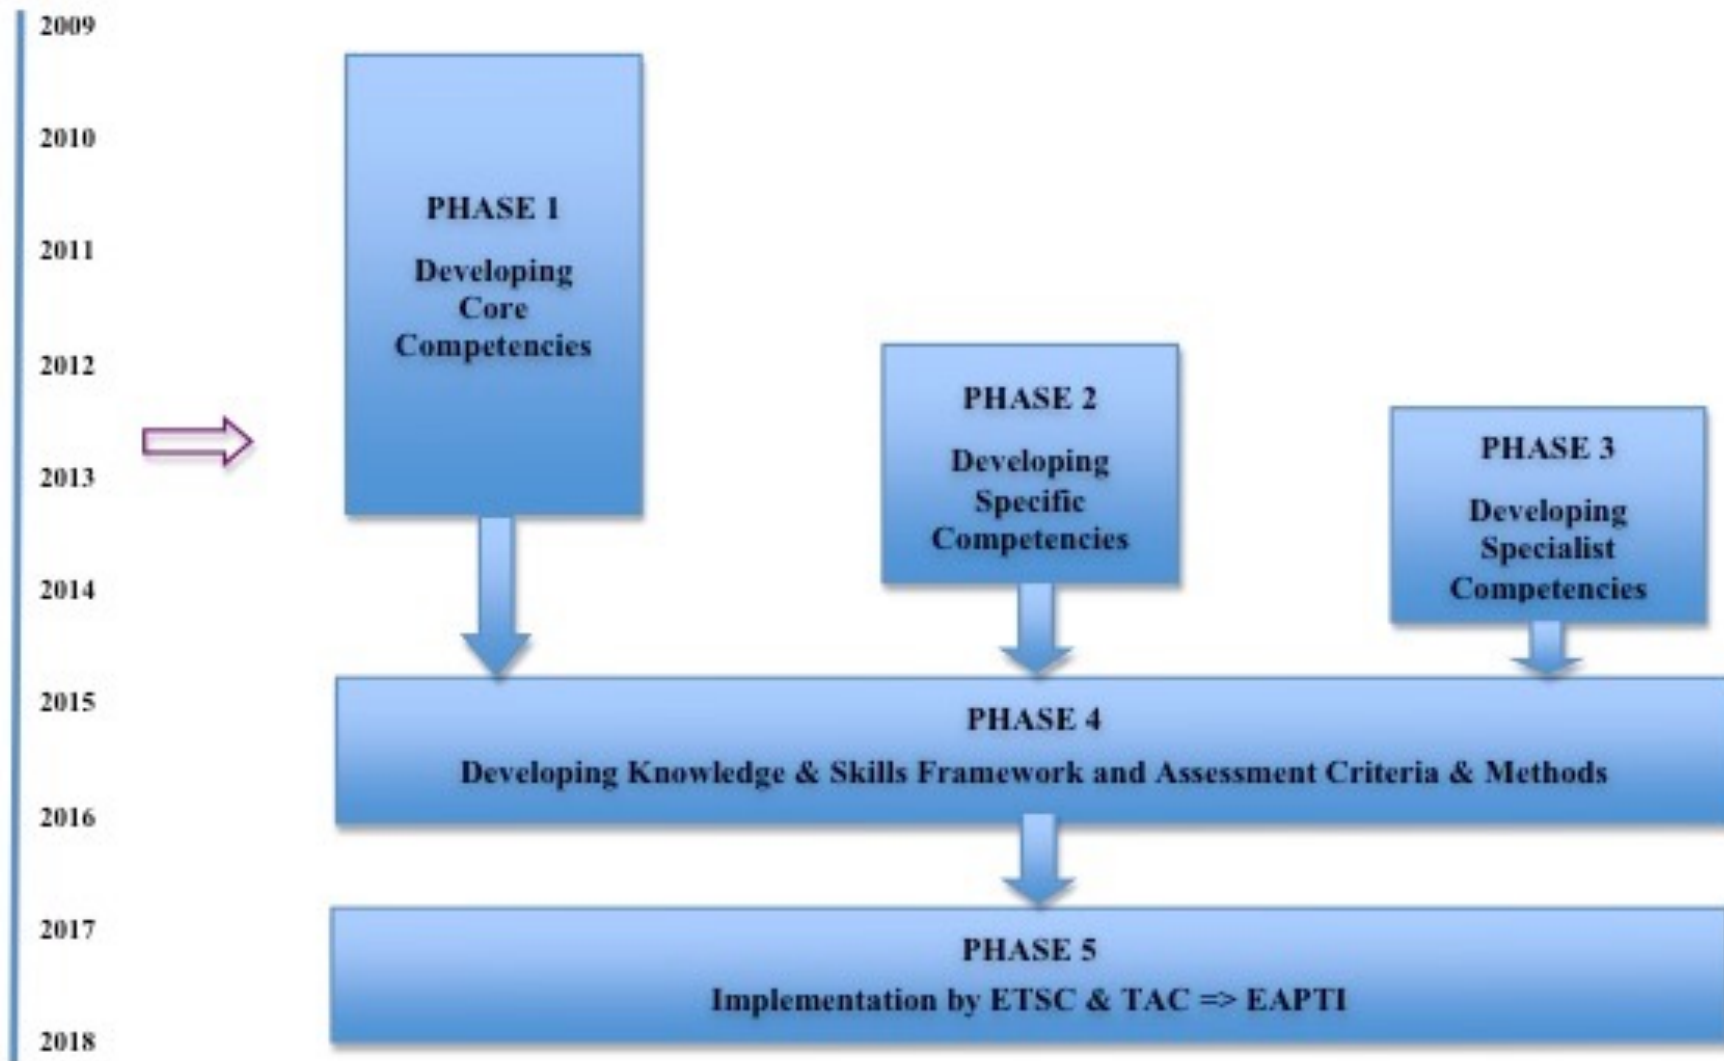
2009

2010

2011

2012

2013

2014

2015

2016

2017

2018

PHASE 1

Developing Core Competencies

PHASE 2

Developing Specific Competencies

PHASE 3

Developing Specialist Competencies

PHASE 4

Developing Knowledge & Skills Framework and Assessment Criteria & Methods

PHASE 5

Implementation by ETSC & TAC => EAPTI